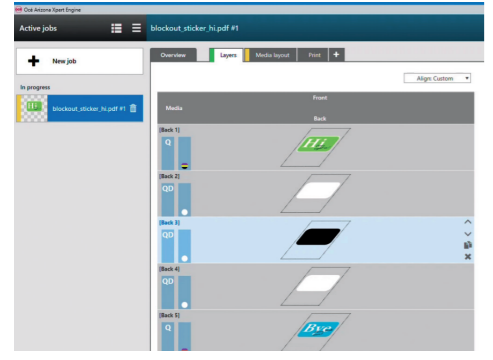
Océ Arizona Xpert Engine

Active jobs

blockout_sticker_hi.pdf #1

New job

In progress

blockout_sticker_hi.pdf #1

Overview

Layers

Media layout

Print

+

Align: Custom

Media

Front

Back

[Back 1]

Q

Hi

[Back 2]

QD

[Back 3]

QD

[Back 4]

QD

[Back 5]

Q

Bye